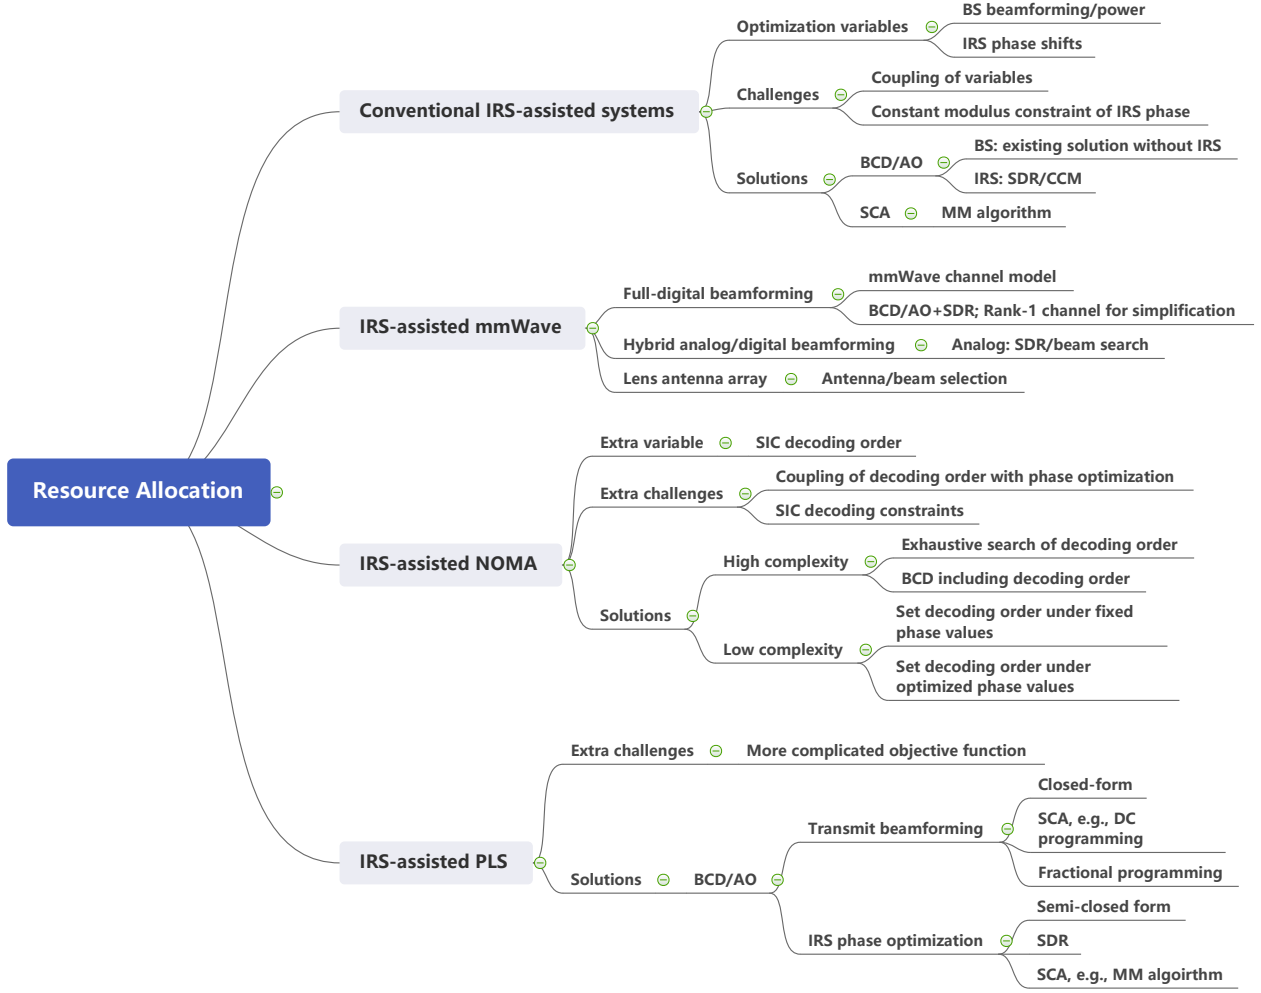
Resource Allocation

Conventional IRS-assisted systems

Optimization variables
BS beamforming/power
IRS phase shifts

Challenges
Coupling of variables
Constant modulus constraint of IRS phase

Solutions
BCD/AO
BS: existing solution without IRS
IRS: SDR/CCM
SCA
MM algorithm

IRS-assisted mmWave

Full-digital beamforming
mmWave channel model
BCD/AO+SDR; Rank-1 channel for simplification
Hybrid analog/digital beamforming
Analog: SDR/beam search
Lens antenna array
Antenna/beam selection

IRS-assisted NOMA

Extra variable
SIC decoding order
Extra challenges
Coupling of decoding order with phase optimization
SIC decoding constraints
Solutions
High complexity
Exhaustive search of decoding order
BCD including decoding order
Low complexity
Set decoding order under fixed phase values
Set decoding order under optimized phase values

IRS-assisted PLS

Extra challenges
More complicated objective function
Solutions
BCD/AO
Transmit beamforming
Closed-form
SCA, e.g., DC programming
Fractional programming
IRS phase optimization
Semi-closed form
SDR
SCA, e.g., MM algoirthm